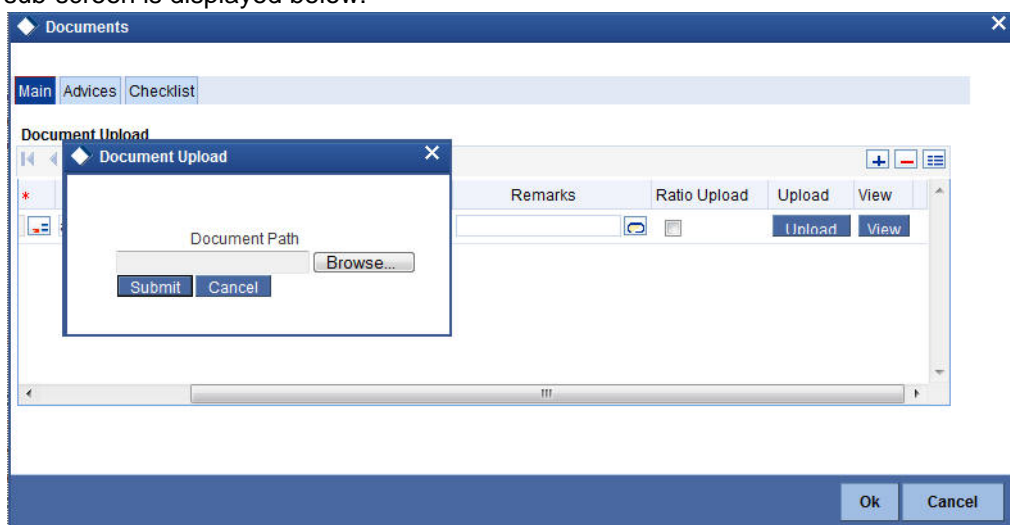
sub-screen is displayed below.

Documents

Main Advices Checklist

Document Upload

Document Upload

Document Path

Browse...

Submit Cancel

*

Remarks Ratio Upload Upload View

Upload View

Ok Cancel